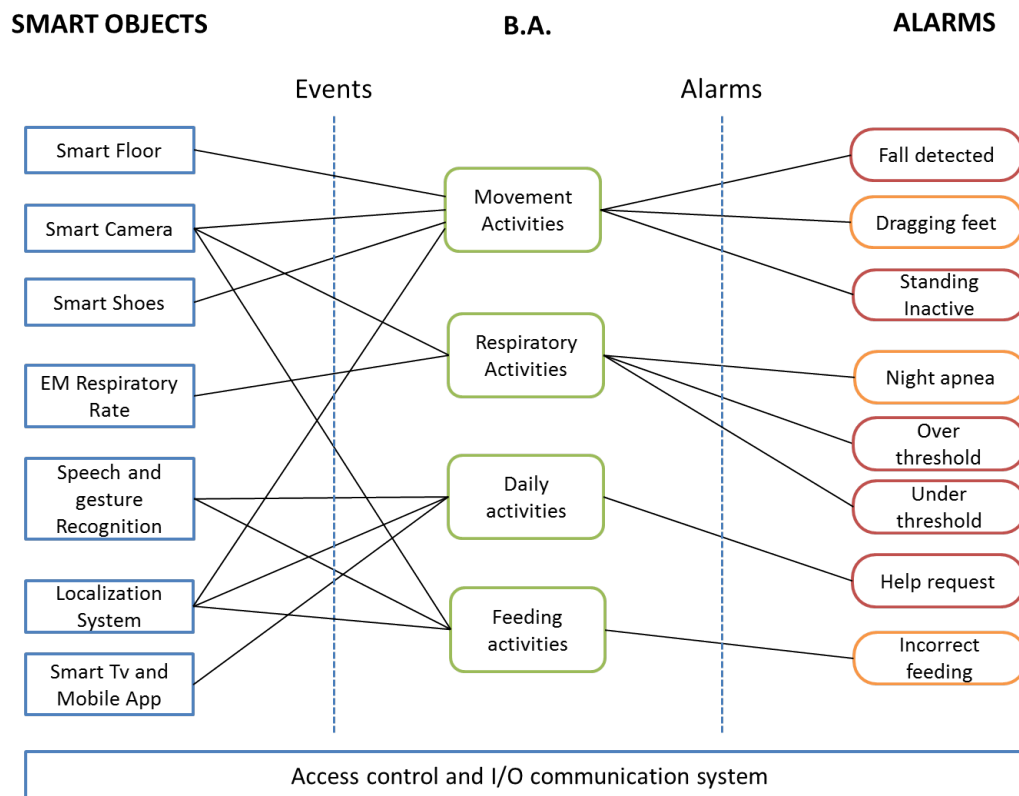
SMART OBJECTS

B.A.

ALARMS

Events

Alarms

Smart Floor

Smart Camera

Smart Shoes

EM Respiratory Rate

Speech and gesture Recognition

Localization System

Smart Tv and Mobile App

Movement Activities

Respiratory Activities

Daily activities

Feeding activities

Fall detected

Dragging feet

Standing Inactive

Night apnea

Over threshold

Under threshold

Help request

Incorrect feeding

Access control and I/O communication system